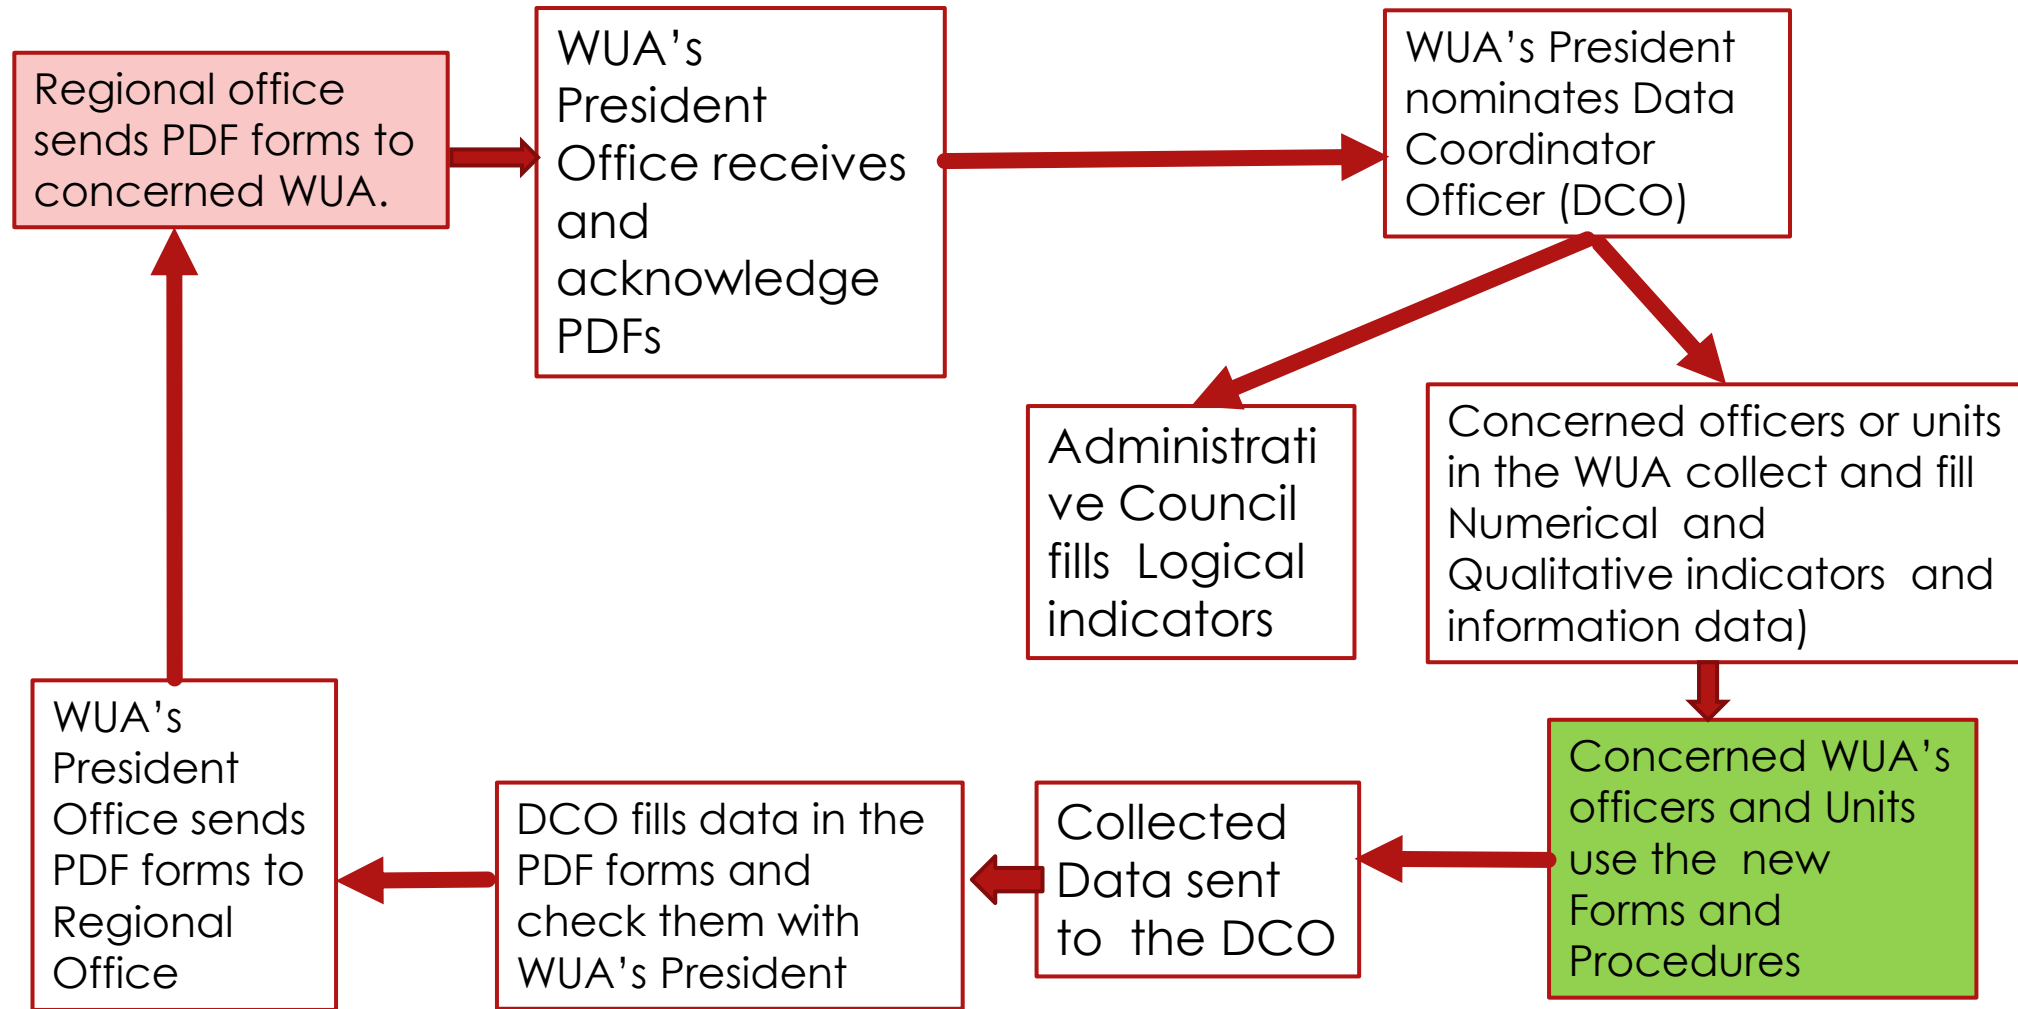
Regional office sends PDF forms to concerned WUA.

WUA’s President Office receives and acknowledge PDFs

WUA’s President nominates Data Coordinator Officer (DCO)

Administrative Council fills Logical indicators

Concerned officers or units in the WUA collect and fill Numerical and Qualitative indicators and information data)

Concerned WUA’s officers and Units use the new Forms and Procedures

Collected Data sent to the DCO

DCO fills data in the PDF forms and check them with WUA’s President

WUA’s President Office sends PDF forms to Regional Office